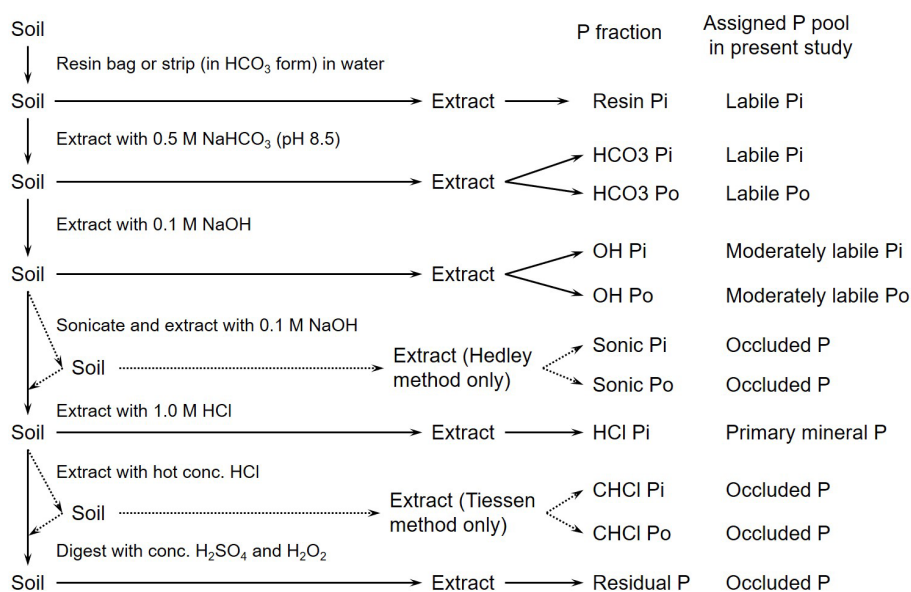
Soil

P fraction

Assigned P pool in present study

Resin bag or strip (in $HCO_3$ form) in water

Soil

Extract

Resin Pi

Labile Pi

Extract with 0.5 M $NaHCO_3$ (pH 8.5)

Soil

Extract

HCO3 Pi

Labile Pi

HCO3 Po

Labile Po

Extract with 0.1 M NaOH

Soil

Extract

OH Pi

Moderately labile Pi

OH Po

Moderately labile Po

Sonicate and extract with 0.1 M NaOH

Soil

Extract (Hedley method only)

Sonic Pi

Occluded P

Sonic Po

Occluded P

Extract with 1.0 M HCl

Soil

Extract

HCl Pi

Primary mineral P

Extract with hot conc. HCl

Soil

Extract (Tiessen method only)

CHCl Pi

Occluded P

CHCl Po

Occluded P

Digest with conc. $H_2SO_4$ and $H_2O_2$

Soil

Extract

Residual P

Occluded P